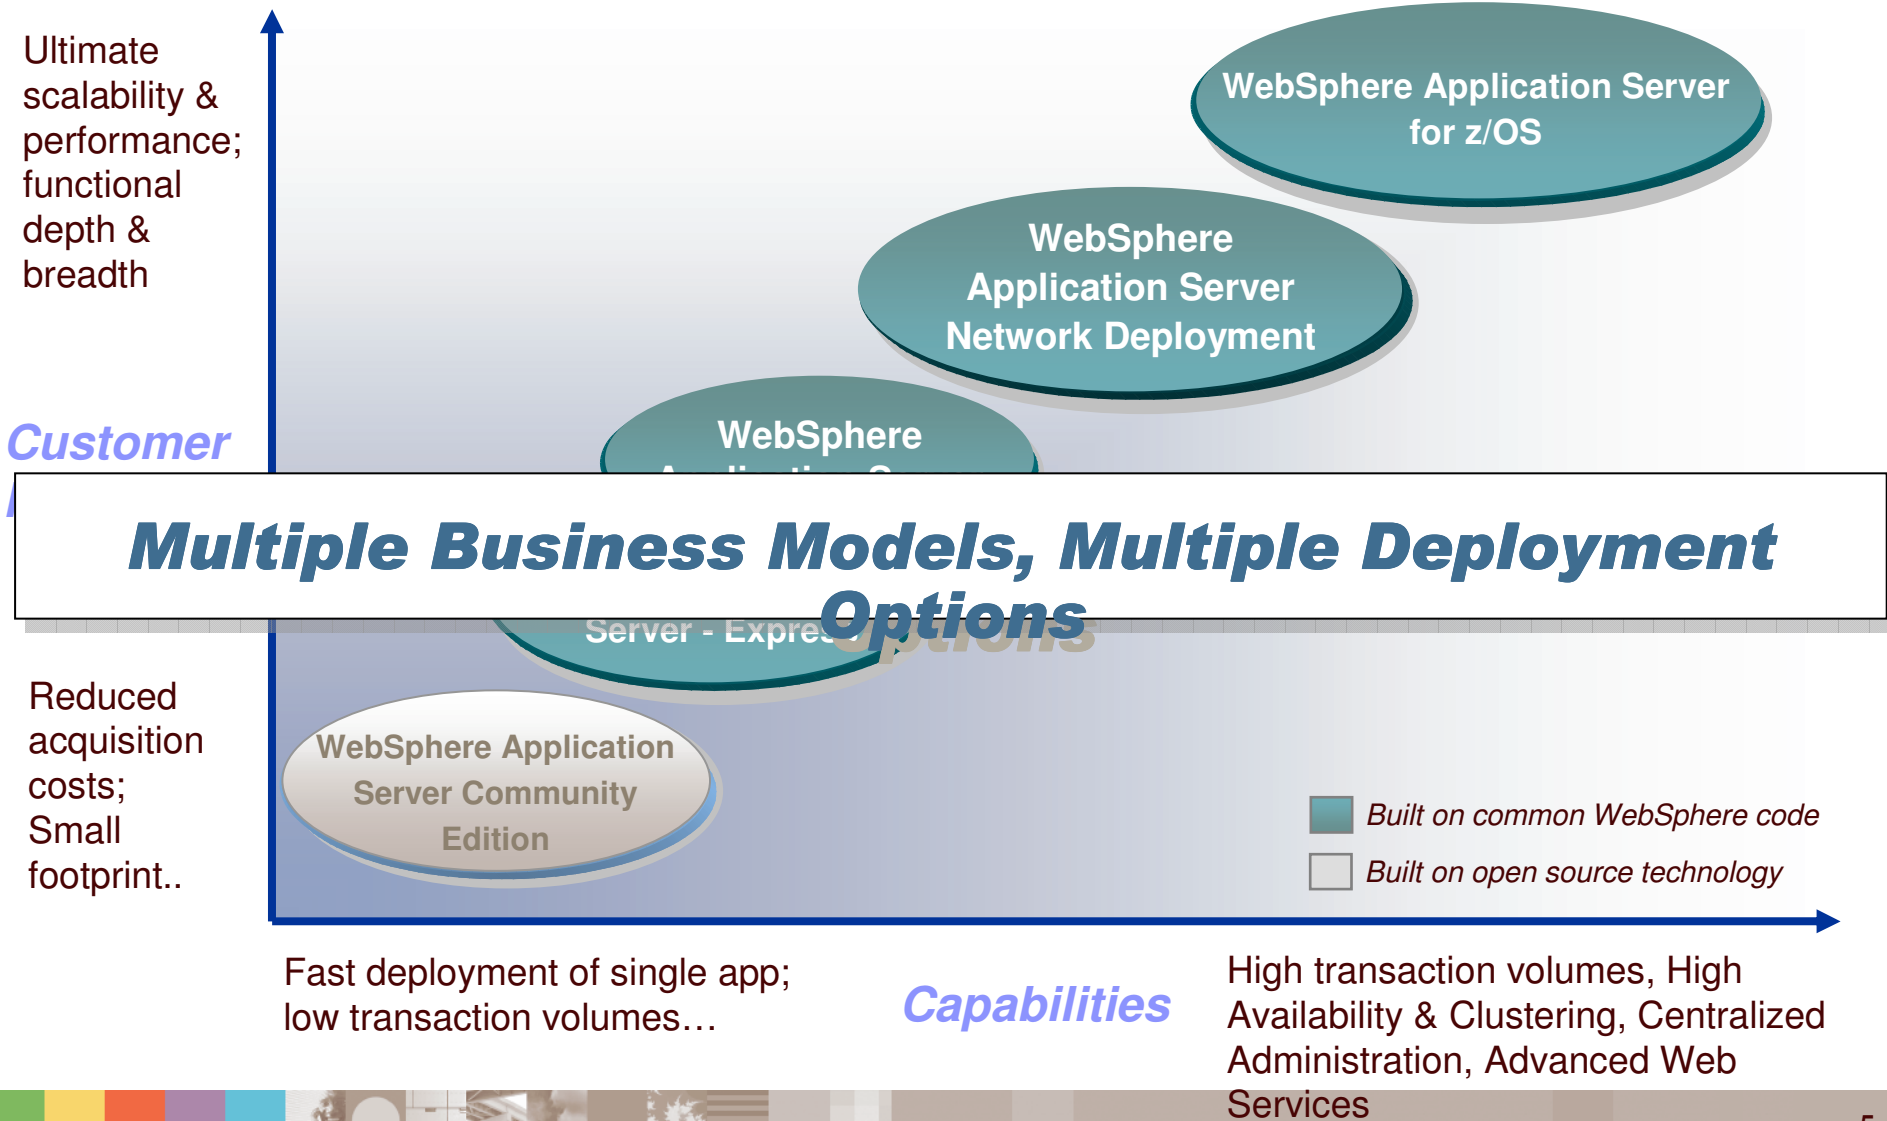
Ultimate scalability & performance; functional depth & breadth

WebSphere Application Server for z/OS

WebSphere Application Server Network Deployment

WebSphere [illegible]

Customer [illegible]

Multiple Business Models, Multiple Deployment Options

Server - Expres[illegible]

Reduced acquisition costs; Small footprint..

WebSphere Application Server Community Edition

Built on common WebSphere code

Built on open source technology

Fast deployment of single app; low transaction volumes…

Capabilities

High transaction volumes, High Availability & Clustering, Centralized Administration, Advanced Web Services